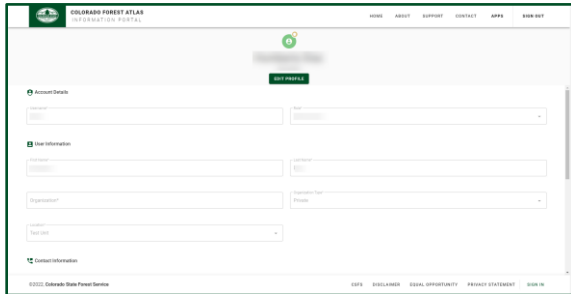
COLORADO FOREST ATLAS
INFORMATION PORTAL

HOME ABOUT SUPPORT CONTACT APPS SIGN OUT

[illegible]

EDIT PROFILE

Account Details

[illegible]

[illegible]

User Information

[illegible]

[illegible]

Organization?

Private

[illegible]

Contact Information

©2022, Colorado State Forest Service

CSFS DISCLAIMER EQUAL OPPORTUNITY PRIVACY STATEMENT SIGN IN